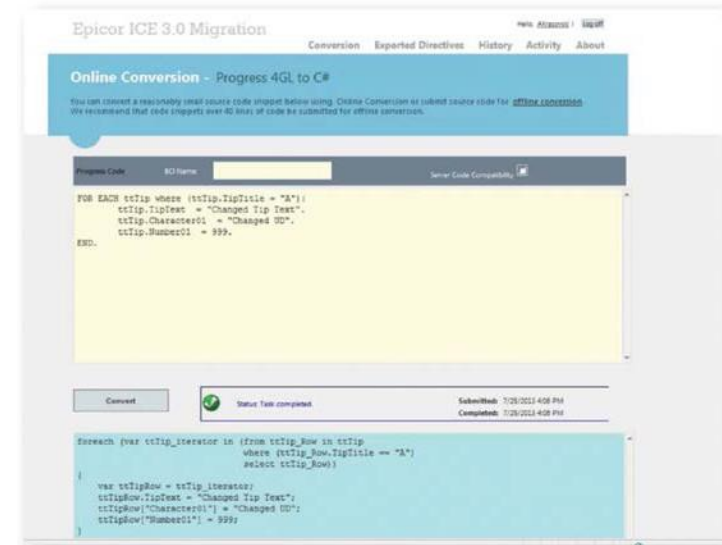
Epicor ICE 3.0 Migration

Hello Alrazmst | Log off

Conversion Exported Directives History Activity About

Online Conversion - Progress 4GL to C#

You can convert a reasonably small source code snippet below using Online Conversion or submit source code for offline conversion. We recommend that code snippets over 40 lines of code be submitted for offline conversion.

Progress Code BO Name

Server Code Compatibility

FOR EACH ttTip where (ttTip.TipTitle = "A"):
ttTip.TipText = "Changed Tip Text".
ttTip.Character01 = "Changed UD".
ttTip.Number01 = 999.
END.

Convert

Status: Task completed.

Submitted: 7/25/2013 4:08 PM
Completed: 7/25/2013 4:08 PM

foreach (var ttTip_iterator in (from ttTip_Row in ttTip
where (ttTip_Row.TipTitle == "A")
select ttTip_Row))
{
var ttTipRow = ttTip_iterator;
ttTipRow.TipText = "Changed Tip Text";
ttTipRow["Character01"] = "Changed UD";
ttTipRow["Number01"] = 999;
}